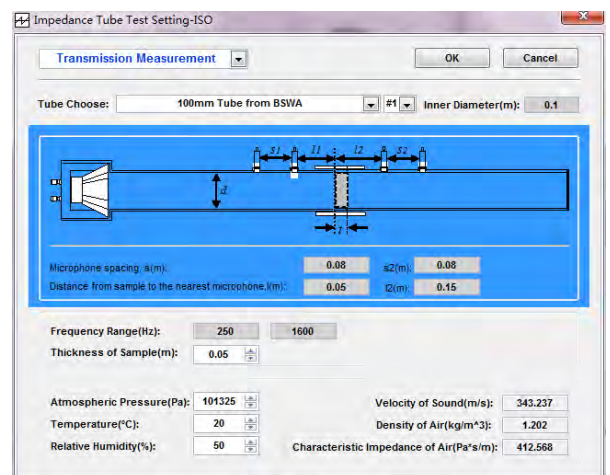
Impedance Tube Test Setting-ISO

Transmission Measurement

OK

Cancel

Tube Choose: 100mm Tube from BSWA #1 Inner Diameter(m): 0.1

s1 l1 l2 s2

d

t

Microphone spacing, s(m): 0.08 s2(m): 0.08

Distance from sample to the nearest microphone,l(m): 0.05 l2(m): 0.15

Frequency Range(Hz): 250 1600

Thickness of Sample(m): 0.05

Atmospheric Pressure(Pa): 101325

Temperature(°C): 20

Relative Humidity(%): 50

Velocity of Sound(m/s): 343.237

Density of Air(kg/m^3): 1.202

Characteristic Impedance of Air(Pa*s/m): 412.568